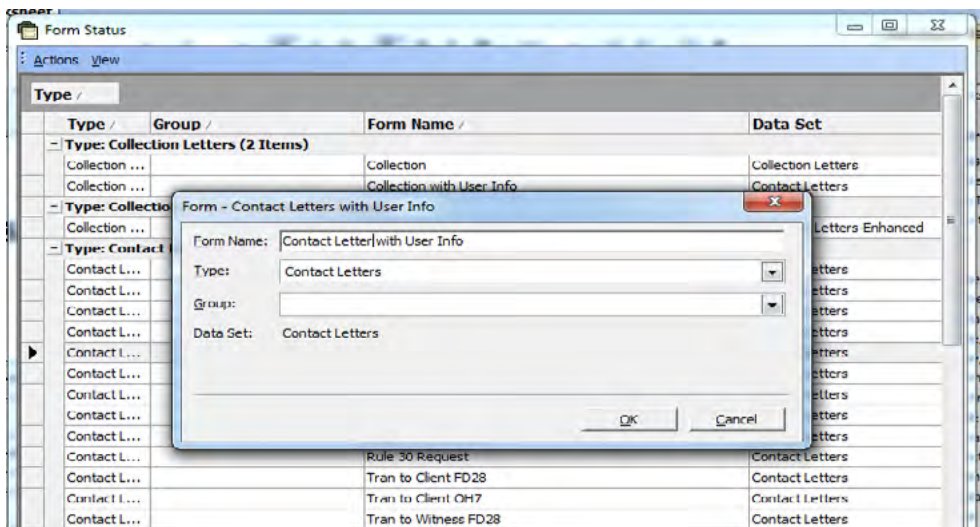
Form Status

Actions View

Type

| Type | Group | Form Name | Data Set |
|---|---|---|---|
| - Type: Collection Letters (2 Items) | | | |
| Collection ... | | Collection | Collection Letters |
| Collection ... | | Collection with User Info | Contact Letters |
| - Type: Collectio | | | |
| Collection ... | | | Letters Enhanced |
| - Type: Contact | | | |
| Contact L... | | | etters |
| Contact L... | | | etters |
| Contact L... | | | etters |
| Contact L... | | | etters |
| Contact L... | | | etters |
| Contact L... | | | etters |
| Contact L... | | | etters |
| Contact L... | | | etters |
| Contact L... | | | etters |
| Contact L... | | Rule 30 Request | Contact Letters |
| Contact L... | | Tran to Client FD28 | Contact Letters |
| Contact L... | | Tran to Client OH7 | Contact Letters |
| Contact L... | | Tran to Witness FD28 | Contact Letters |

Form - Contact Letters with User Info

Form Name: Contact Letter with User Info

Type: Contact Letters

Group:

Data Set: Contact Letters

OK Cancel